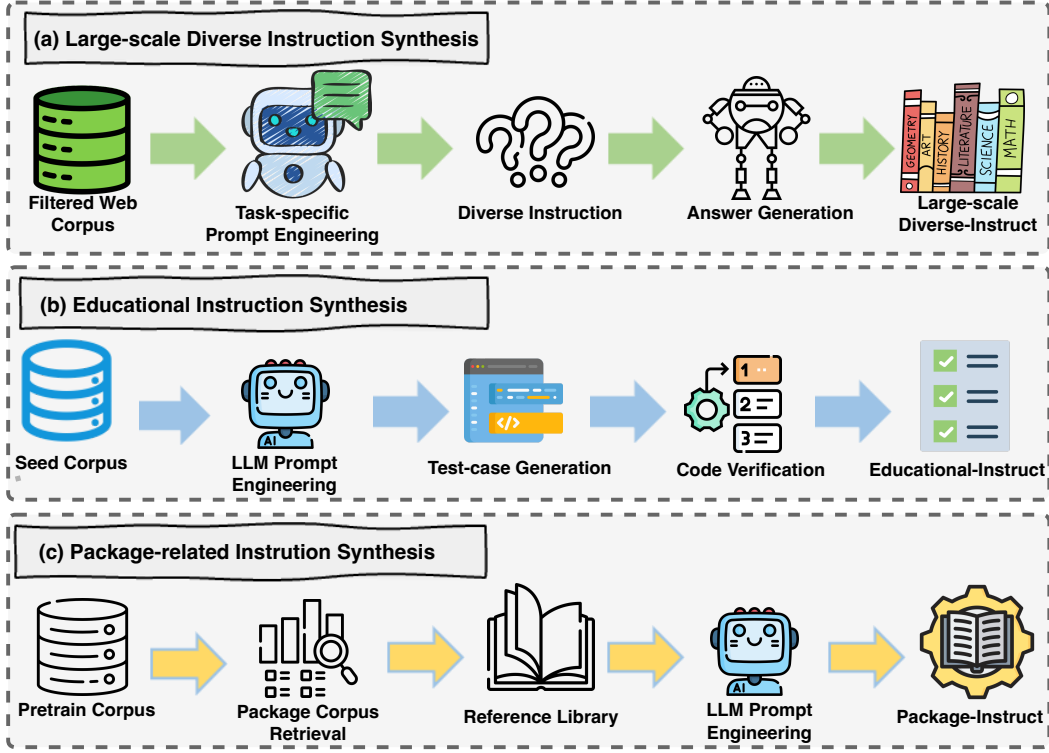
(a) Large-scale Diverse Instruction Synthesis

Filtered Web Corpus

Task-specific Prompt Engineering

Diverse Instruction

Answer Generation

GEOMETRY ART HISTORY LITERATURE SCIENCE MATH

Large-scale Diverse-Instruct

(b) Educational Instruction Synthesis

Seed Corpus

AI

LLM Prompt Engineering

</>

Test-case Generation

1 2 3

Code Verification

Educational-Instruct

(c) Package-related Instrution Synthesis

Pretrain Corpus

Package Corpus Retrieval

Reference Library

AI

LLM Prompt Engineering

Package-Instruct